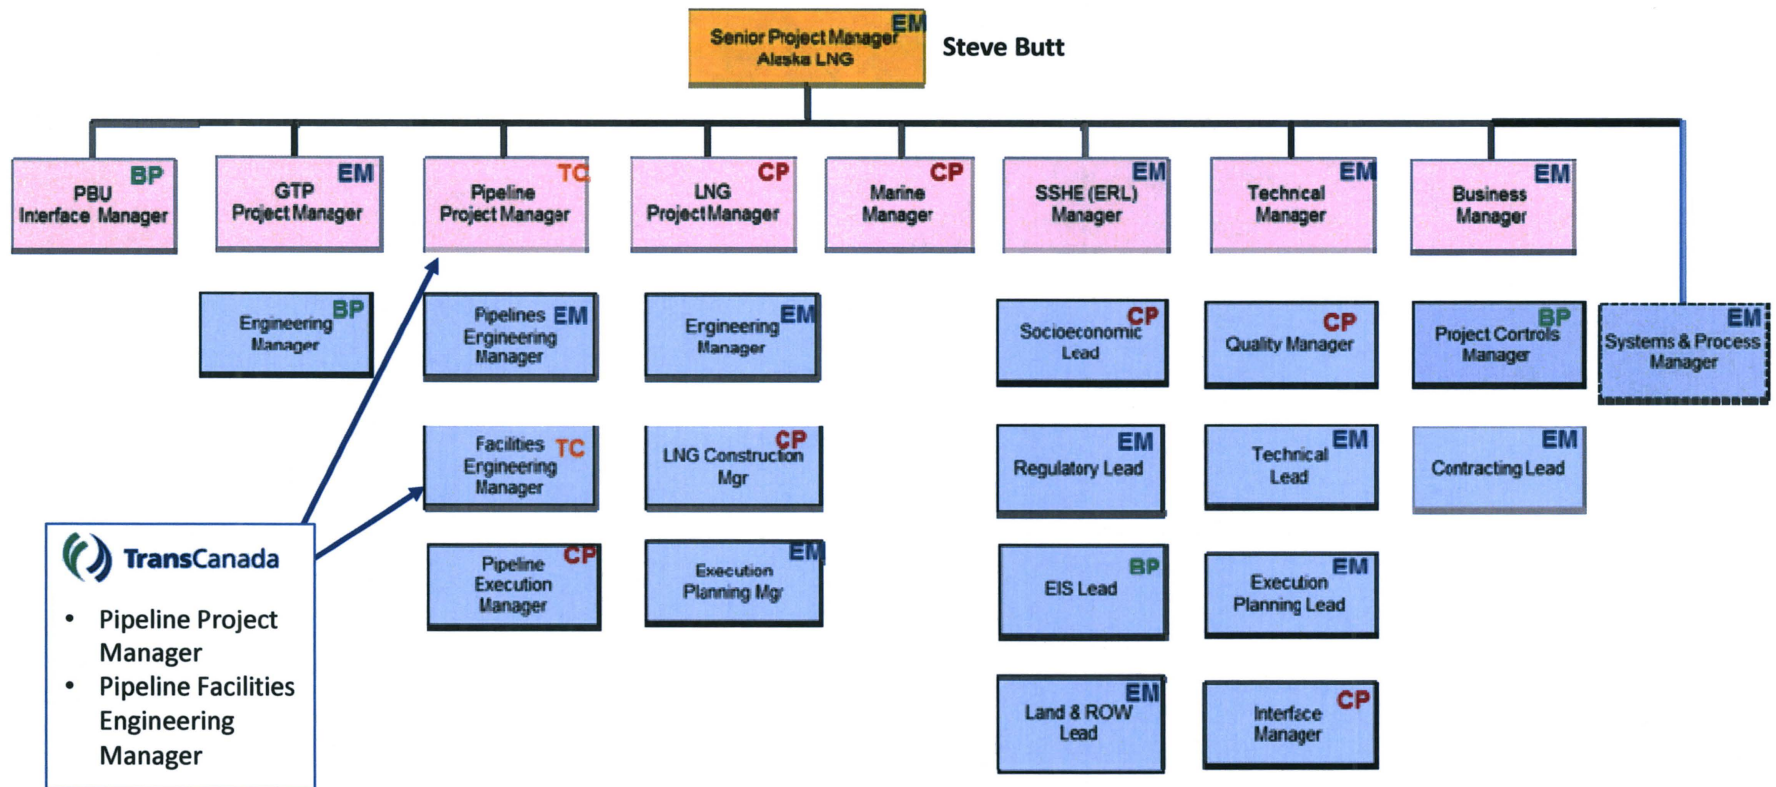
Senior Project Manager Alaska LNG EM

Steve Butt

BP PBU Interface Manager

EM GTP Project Manager

TC Pipeline Project Manager

CP LNG Project Manager

CP Marine Manager

EM SSHE (ERL) Manager

EM Techncal Manager

EM Business Manager

Engineering Manager BP

Pipelines Engineering Manager EM

Engineering Manager EM

Socioeconomic Lead CP

Quality Manager CP

Project Controls Manager BP

EM Systems & Process Manager

Facilities Engineering Manager TC

LNG Construction Mgr CP

EM Regulatory Lead

Technical Lead EM

EM Contracting Lead

Pipeline Execution Manager CP

Execution Planning Mgr EM

EIS Lead BP

Execution Planning Lead EM

Land & ROW Lead EM

Interface Manager CP

TransCanada

• Pipeline Project Manager
• Pipeline Facilities Engineering Manager